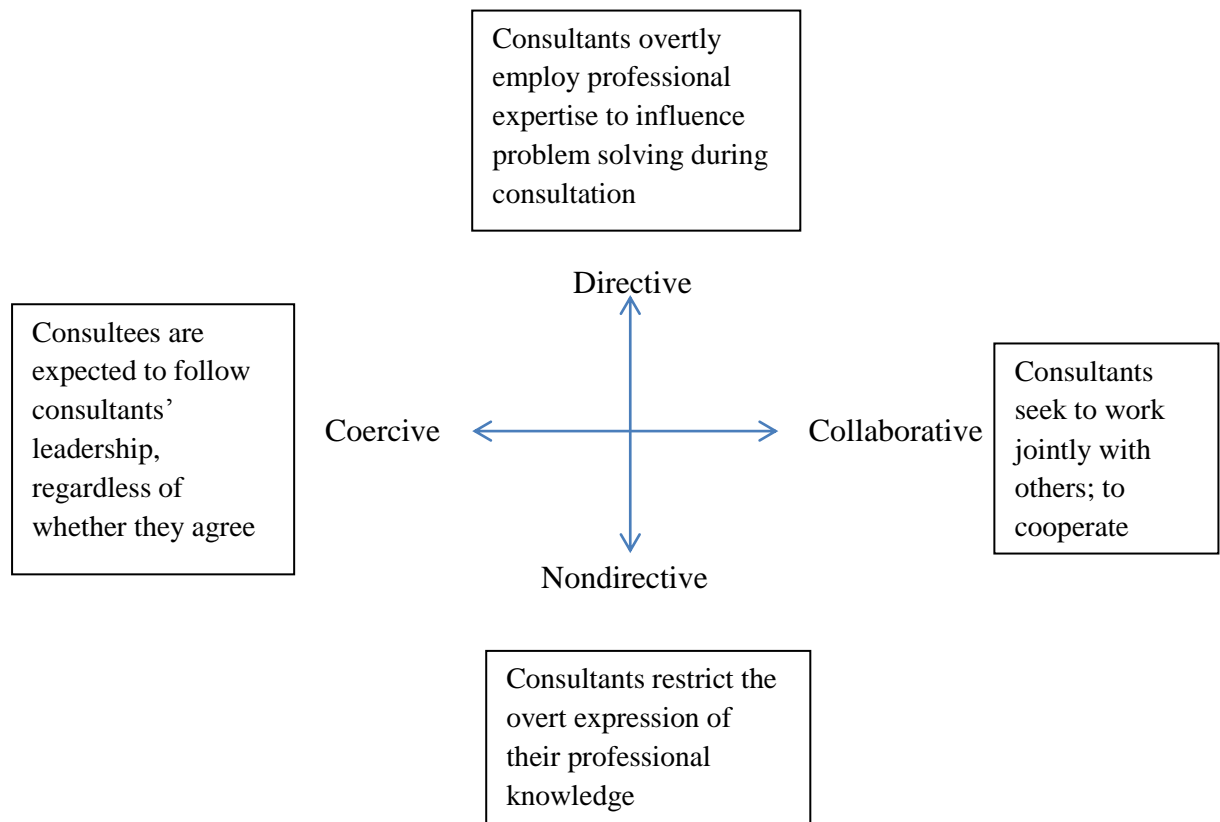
Consultants overtly employ professional expertise to influence problem solving during consultation

Directive

Consultees are expected to follow consultants' leadership, regardless of whether they agree

Coercive

Collaborative

Consultants seek to work jointly with others; to cooperate

Nondirective

Consultants restrict the overt expression of their professional knowledge